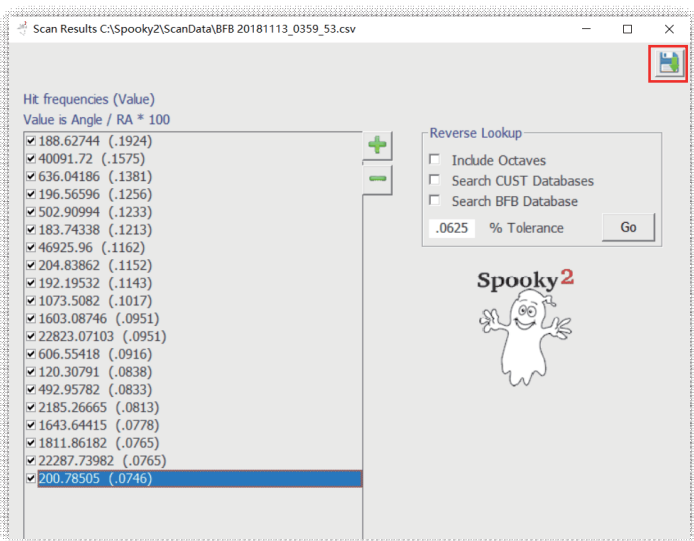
Scan Results C:\Spooky2\ScanData\BFB 20181113_0359_53.csv

Hit frequencies (Value)
Value is Angle / RA * 100

188.62744 (.1924)
40091.72 (.1575)
636.04186 (.1381)
196.56596 (.1256)
502.90994 (.1233)
183.74338 (.1213)
46925.96 (.1162)
204.83862 (.1152)
192.19532 (.1143)
1073.5082 (.1017)
1603.08746 (.0951)
22823.07103 (.0951)
606.55418 (.0916)
120.30791 (.0838)
492.95782 (.0833)
2185.26665 (.0813)
1643.64415 (.0778)
1811.86182 (.0765)
22287.73982 (.0765)
200.78505 (.0746)

+
−

Reverse Lookup
Include Octaves
Search CUST Databases
Search BFB Database
.0625 % Tolerance
Go

Spooky2